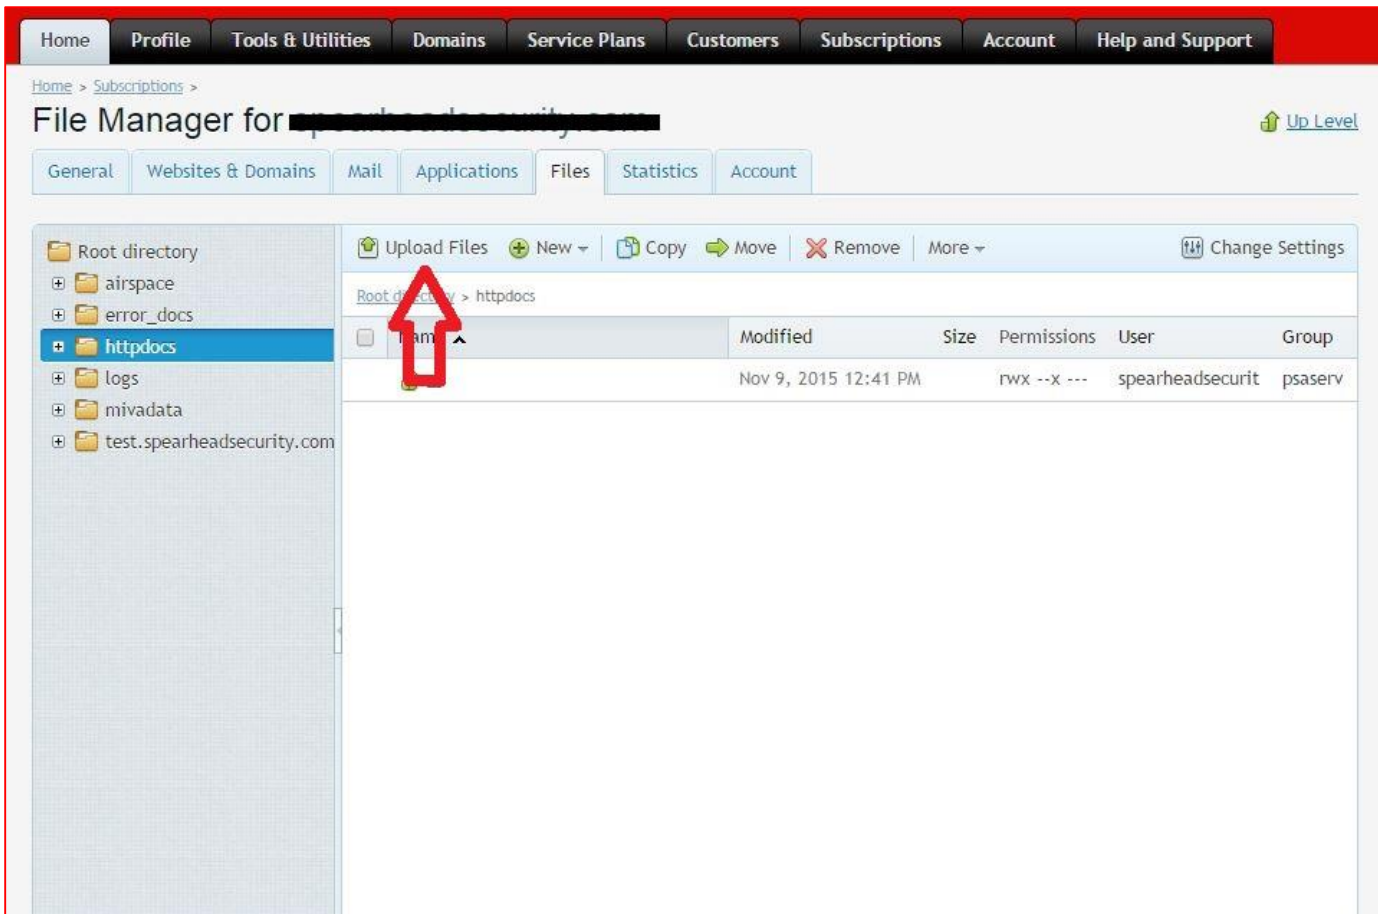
Home Profile Tools & Utilities Domains Service Plans Customers Subscriptions Account Help and Support

Home > Subscriptions >

File Manager for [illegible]

Up Level

General Websites & Domains Mail Applications Files Statistics Account

Root directory
airspace
error_docs
httpdocs
logs
mivadata
test.spearheadsecurity.com

Upload Files New Copy Move Remove More Change Settings

Root d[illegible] > httpdocs

| Nam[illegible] | Modified | Size | Permissions | User | Group |
|---|---|---|---|---|---|
| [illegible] | Nov 9, 2015 12:41 PM | | rwx --x --- | spearheadsecurit | psaserv |